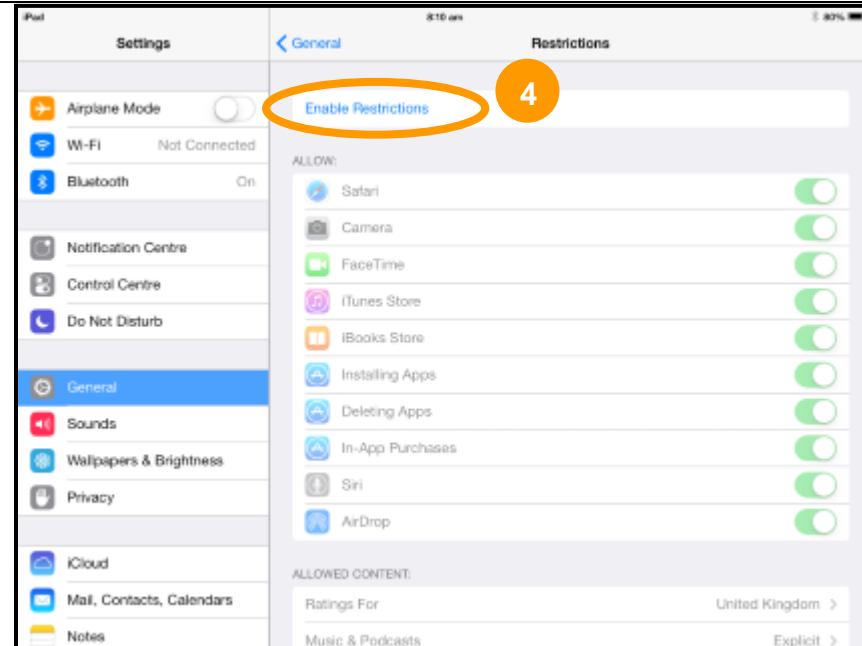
iPad
8:10 am
80%

Settings

Airplane Mode
Wi-Fi Not Connected
Bluetooth On

Notification Centre
Control Centre
Do Not Disturb

General
Sounds
Wallpapers & Brightness
Privacy

iCloud
Mail, Contacts, Calendars
Notes

< General
Restrictions

Enable Restrictions
4

ALLOW:
Safari
Camera
FaceTime
iTunes Store
iBooks Store
Installing Apps
Deleting Apps
In-App Purchases
Siri
AirDrop

ALLOWED CONTENT:
Ratings For United Kingdom >
Music & Podcasts Explicit >